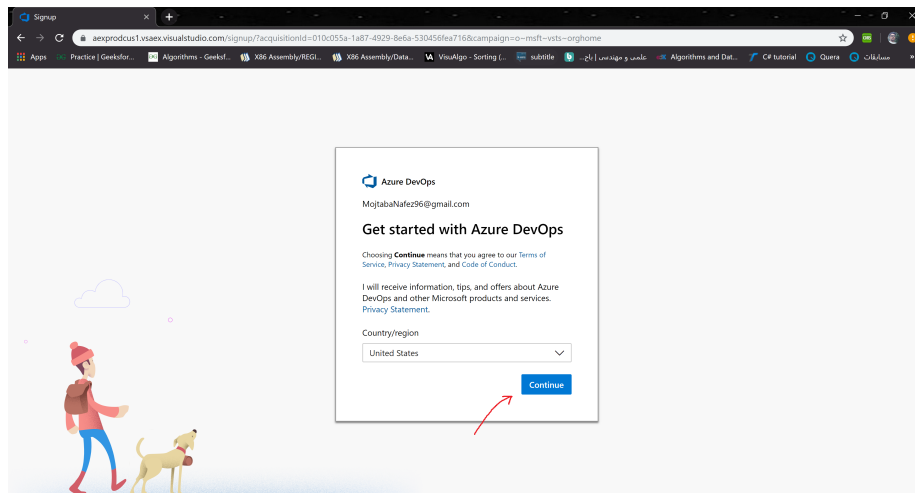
Signup
aexprodcus1.vsaex.visualstudio.com/signup/?acquisitionId=010c055a-1a87-4929-8e6a-530456fea716&campaign=o~msft~vsts~orghome
Apps Practice | Geeksfor... Algorithms - Geeksf... X86 Assembly/REGI... X86 Assembly/Data... VisuAlgo - Sorting (... subtitle علمی و مهندسی | باج... Algorithms and Dat... C# tutorial Quera مسابقات

Azure DevOps

MojtabaNafez96@gmail.com

Get started with Azure DevOps

Choosing **Continue** means that you agree to our Terms of Service, Privacy Statement, and Code of Conduct.

I will receive information, tips, and offers about Azure DevOps and other Microsoft products and services. Privacy Statement.

Country/region
United States

Continue